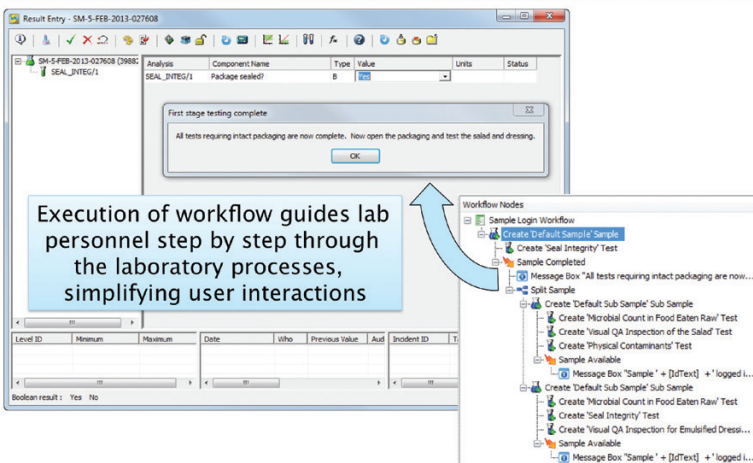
Result Entry - SM-5-FEB-2013-027608

SM-5-FEB-2013-027608 (39882
SEAL_INTEG/1

| Analysis | Component Name | Type | Value | Units | Status |
|---|---|---|---|---|---|
| SEAL_INTEG/1 | Package sealed? | B | Yes | | |

First stage testing complete

All tests requiring intact packaging are now complete. Now open the packaging and test the salad and dressing.

OK

Execution of workflow guides lab personnel step by step through the laboratory processes, simplifying user interactions

| Level ID | Minimum | Maximum |
|---|---|---|

| Date | Who | Previous Value | Aud |
|---|---|---|---|

| Incident ID | Ta |
|---|---|

Boolean result : Yes No

Workflow Nodes
Sample Login Workflow
Create 'Default Sample' Sample
Create 'Seal Integrity' Test
Sample Completed
Message Box "All tests requiring intact packaging are now...
Split Sample
Create 'Default Sub Sample' Sub Sample
Create 'Microbial Count in Food Eaten Raw' Test
Create 'Visual QA Inspection of the Salad' Test
Create 'Physical Contaminants' Test
Sample Available
Message Box "Sample ' + [IdText] +' logged i...
Create 'Default Sub Sample' Sub Sample
Create 'Microbial Count in Food Eaten Raw' Test
Create 'Seal Integrity' Test
Create 'Visual QA Inspection for Emulsified Dressi...
Sample Available
Message Box "Sample ' + [IdText] +' logged i...